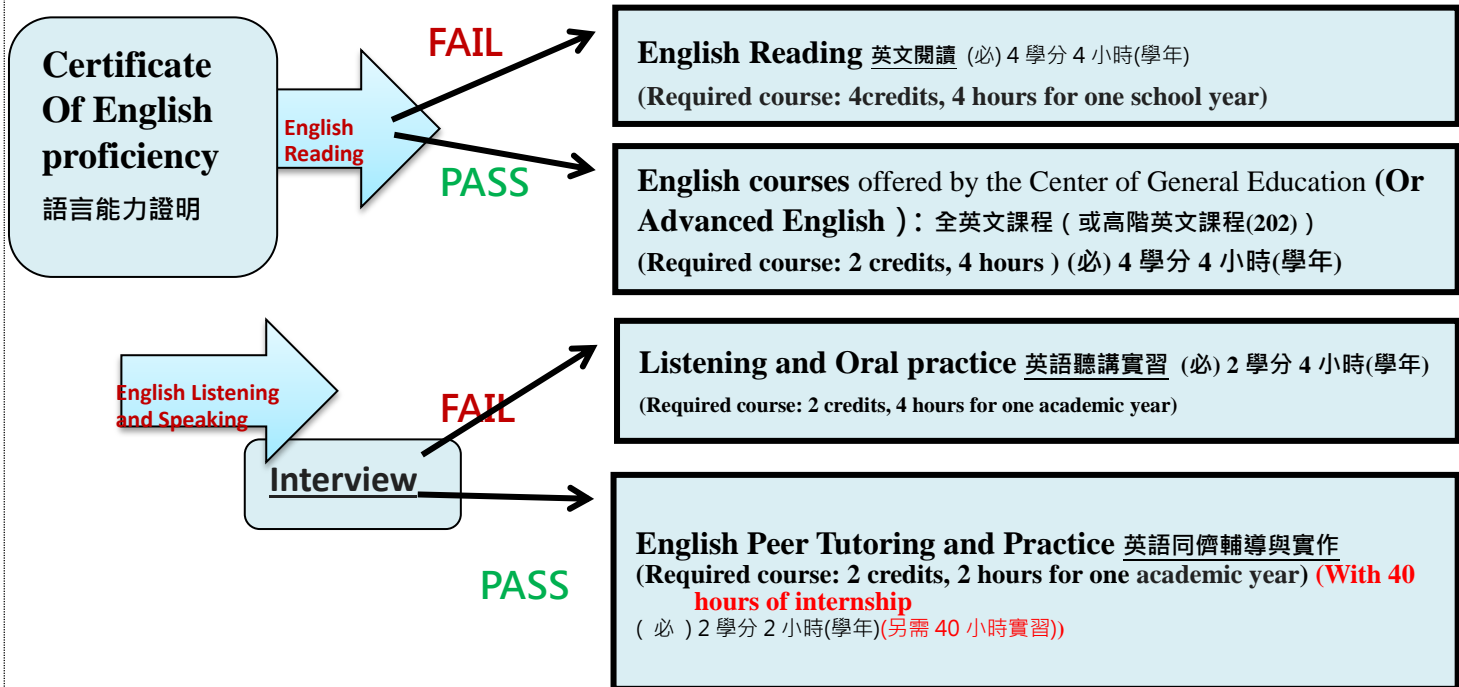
Certificate Of English proficiency
語言能力證明

English Reading

FAIL

PASS

English Reading 英文閱讀 (必) 4 學分 4 小時(學年)
(Required course: 4credits, 4 hours for one school year)

English courses offered by the Center of General Education (Or Advanced English): 全英文課程（或高階英文課程(202)）
(Required course: 2 credits, 4 hours ) (必) 4 學分 4 小時(學年)

English Listening and Speaking

Interview

FAIL

PASS

Listening and Oral practice 英語聽講實習 (必) 2 學分 4 小時(學年)
(Required course: 2 credits, 4 hours for one academic year)

English Peer Tutoring and Practice 英語同儕輔導與實作
(Required course: 2 credits, 2 hours for one academic year) (With 40 hours of internship
(必) 2 學分 2 小時(學年)(另需 40 小時實習))